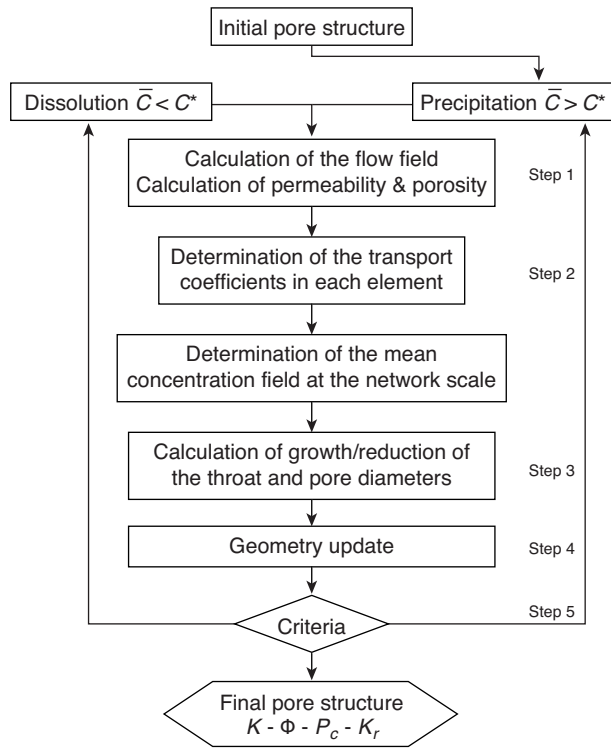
Initial pore structure

Dissolution $\bar{C} < C^*$

Precipitation $\bar{C} > C^*$

Calculation of the flow field
Calculation of permeability & porosity

Step 1

Determination of the transport coefficients in each element

Step 2

Determination of the mean concentration field at the network scale

Calculation of growth/reduction of the throat and pore diameters

Step 3

Geometry update

Step 4

Criteria

Step 5

Final pore structure
$K$ - $\Phi$ - $P_c$ - $K_r$